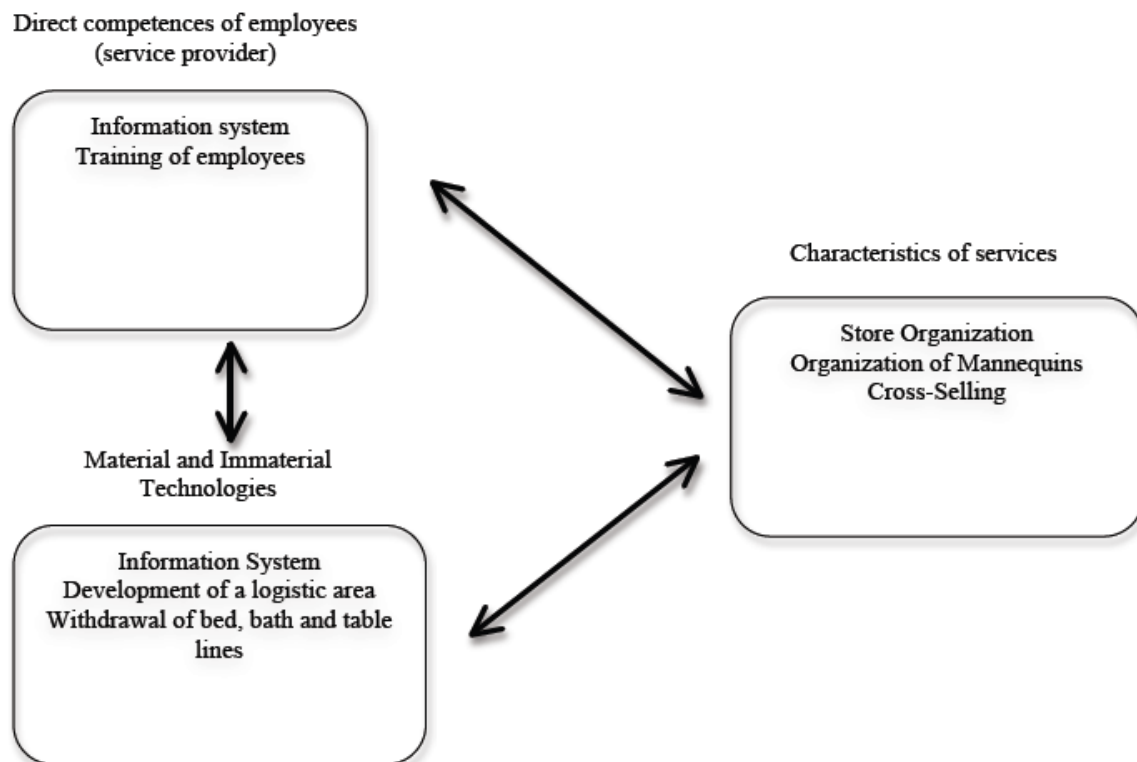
Direct competences of employees (service provider)

Information system
Training of employees

Characteristics of services

Store Organization
Organization of Mannequins
Cross-Selling

Material and Immaterial Technologies

Information System
Development of a logistic area
Withdrawal of bed, bath and table lines